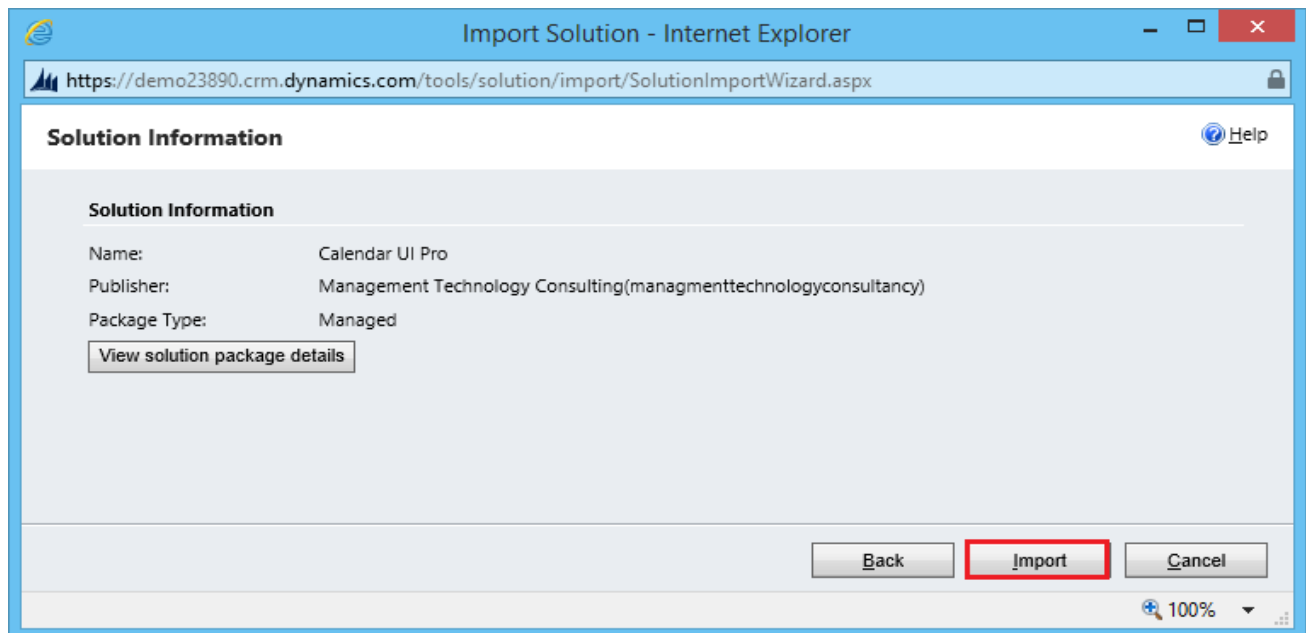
Import Solution - Internet Explorer

https://demo23890.crm.dynamics.com/tools/solution/import/SolutionImportWizard.aspx

Solution Information

Help

Solution Information

Name: Calendar UI Pro

Publisher: Management Technology Consulting(managmenttechnologyconsultancy)

Package Type: Managed

View solution package details

Back

Import

Cancel

100%